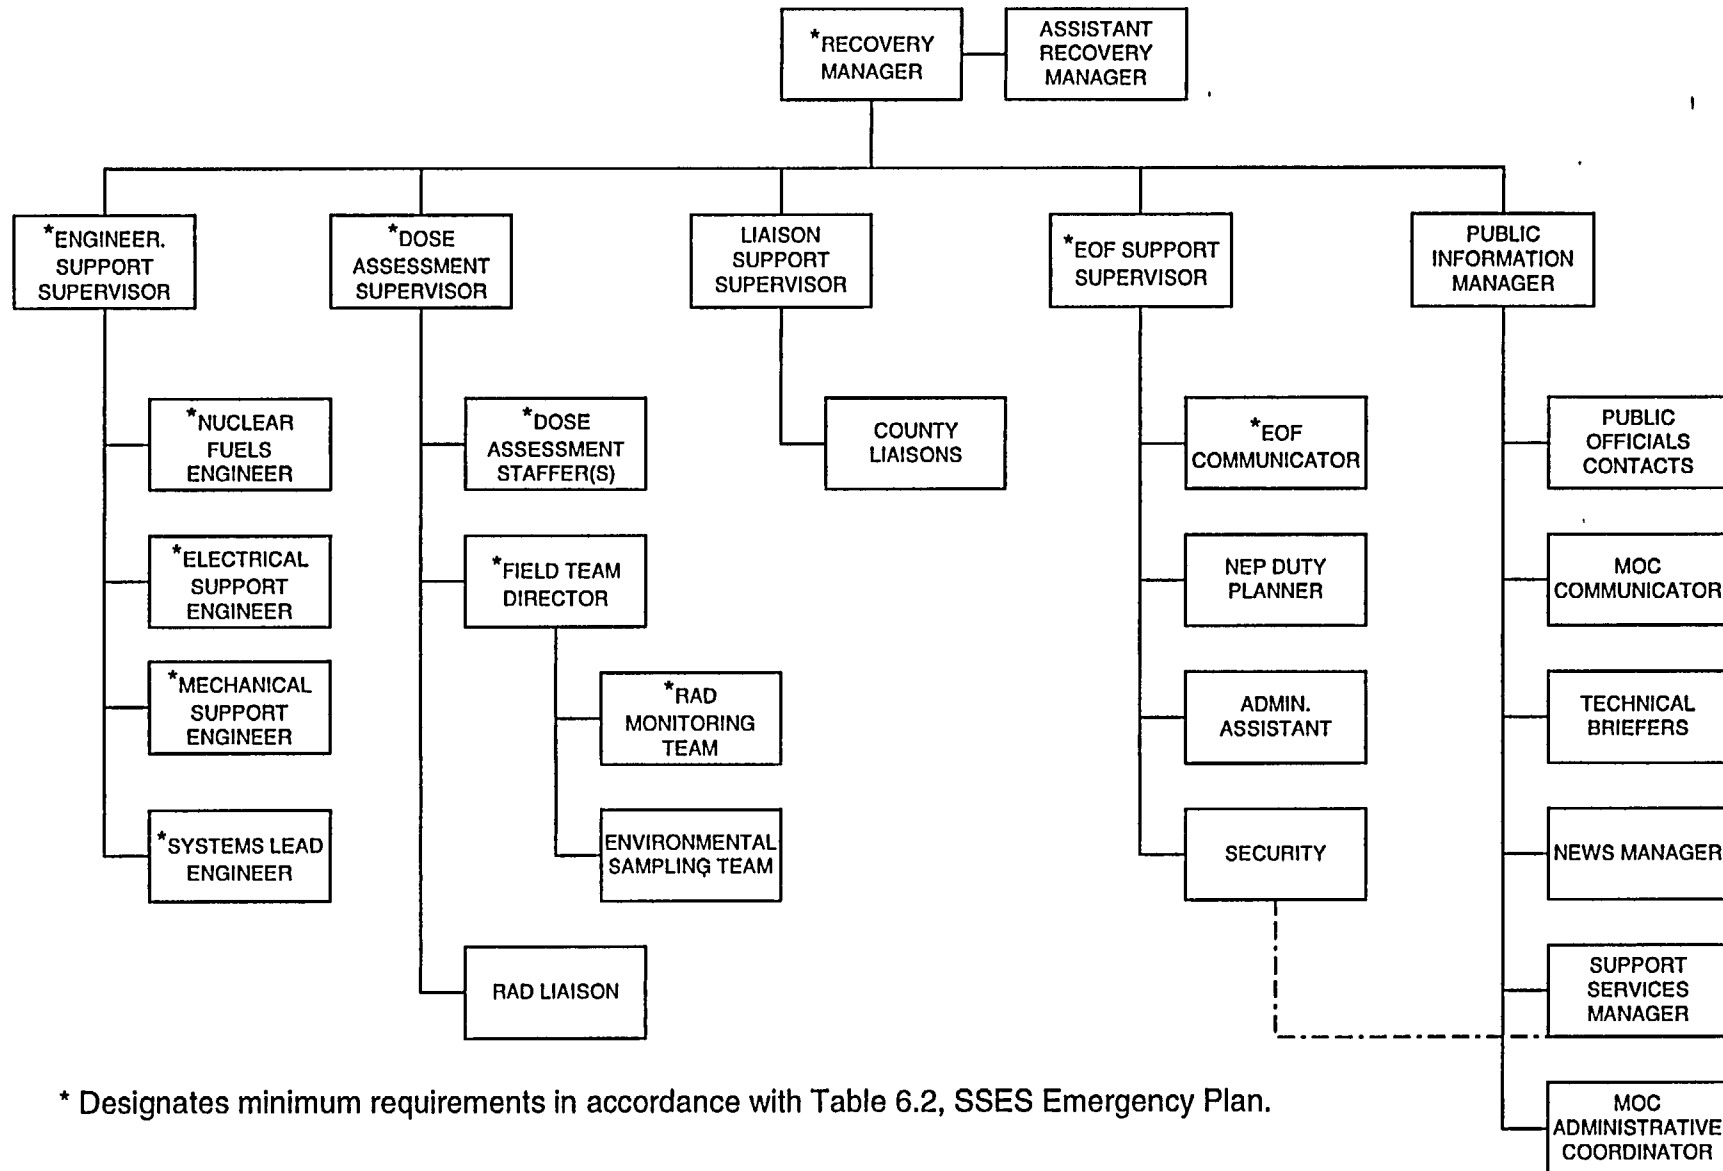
*RECOVERY MANAGER

ASSISTANT RECOVERY MANAGER

*ENGINEER. SUPPORT SUPERVISOR

*NUCLEAR FUELS ENGINEER

*ELECTRICAL SUPPORT ENGINEER

*MECHANICAL SUPPORT ENGINEER

*SYSTEMS LEAD ENGINEER

*DOSE ASSESSMENT SUPERVISOR

*DOSE ASSESSMENT STAFFER(S)

*FIELD TEAM DIRECTOR

*RAD MONITORING TEAM

ENVIRONMENTAL SAMPLING TEAM

RAD LIAISON

LIAISON SUPPORT SUPERVISOR

COUNTY LIAISONS

*EOF SUPPORT SUPERVISOR

*EOF COMMUNICATOR

NEP DUTY PLANNER

ADMIN. ASSISTANT

SECURITY

PUBLIC INFORMATION MANAGER

PUBLIC OFFICIALS CONTACTS

MOC COMMUNICATOR

TECHNICAL BRIEFERS

NEWS MANAGER

SUPPORT SERVICES MANAGER

MOC ADMINISTRATIVE COORDINATOR

* Designates minimum requirements in accordance with Table 6.2, SSES Emergency Plan.